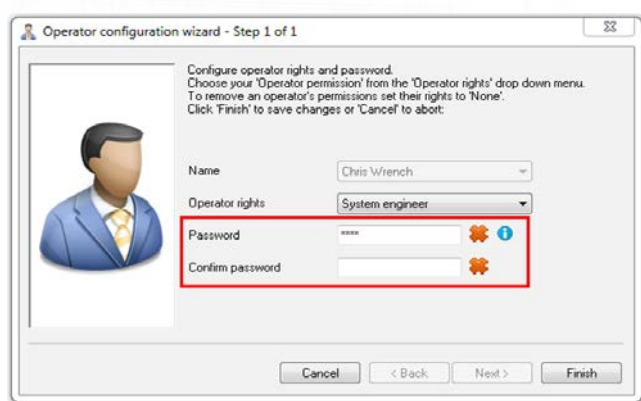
Operator configuration wizard - Step 1 of 1

Configure operator rights and password.
Choose your 'Operator permission' from the 'Operator rights' drop down menu.
To remove an operator's permissions set their rights to 'None'.
Click 'Finish' to save changes or 'Cancel' to abort:

Name Chris Wrench

Operator rights System engineer

Password ****

Confirm password

Cancel < Back Next > Finish